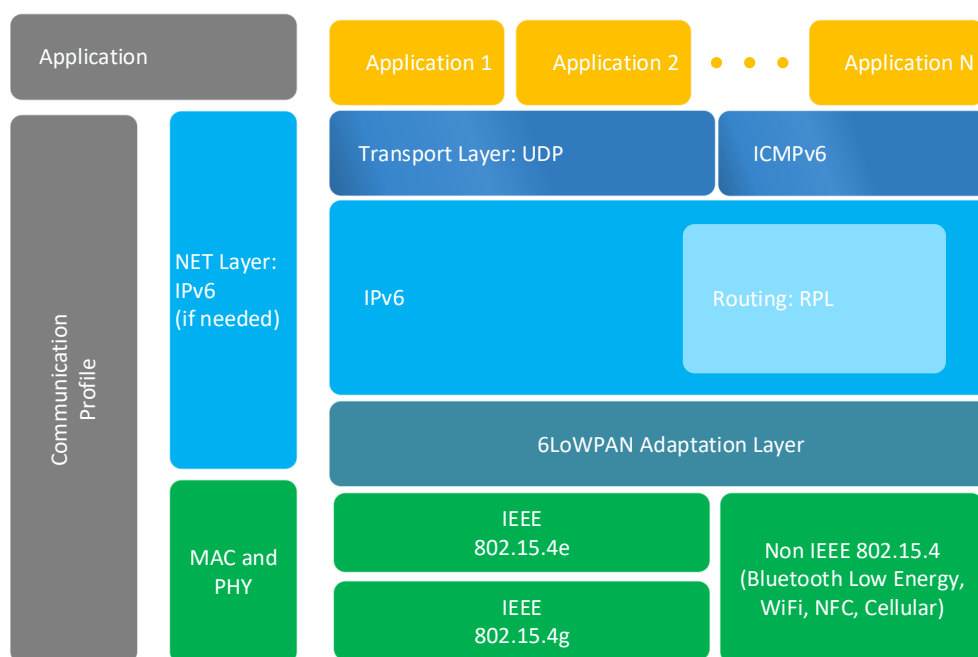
Application

Application 1

Application 2

• • •

Application N

Communication Profile

NET Layer: IPv6 (if needed)

Transport Layer: UDP

ICMPv6

IPv6

Routing: RPL

6LoWPAN Adaptation Layer

MAC and PHY

IEEE 802.15.4e

IEEE 802.15.4g

Non IEEE 802.15.4 (Bluetooth Low Energy, WiFi, NFC, Cellular)